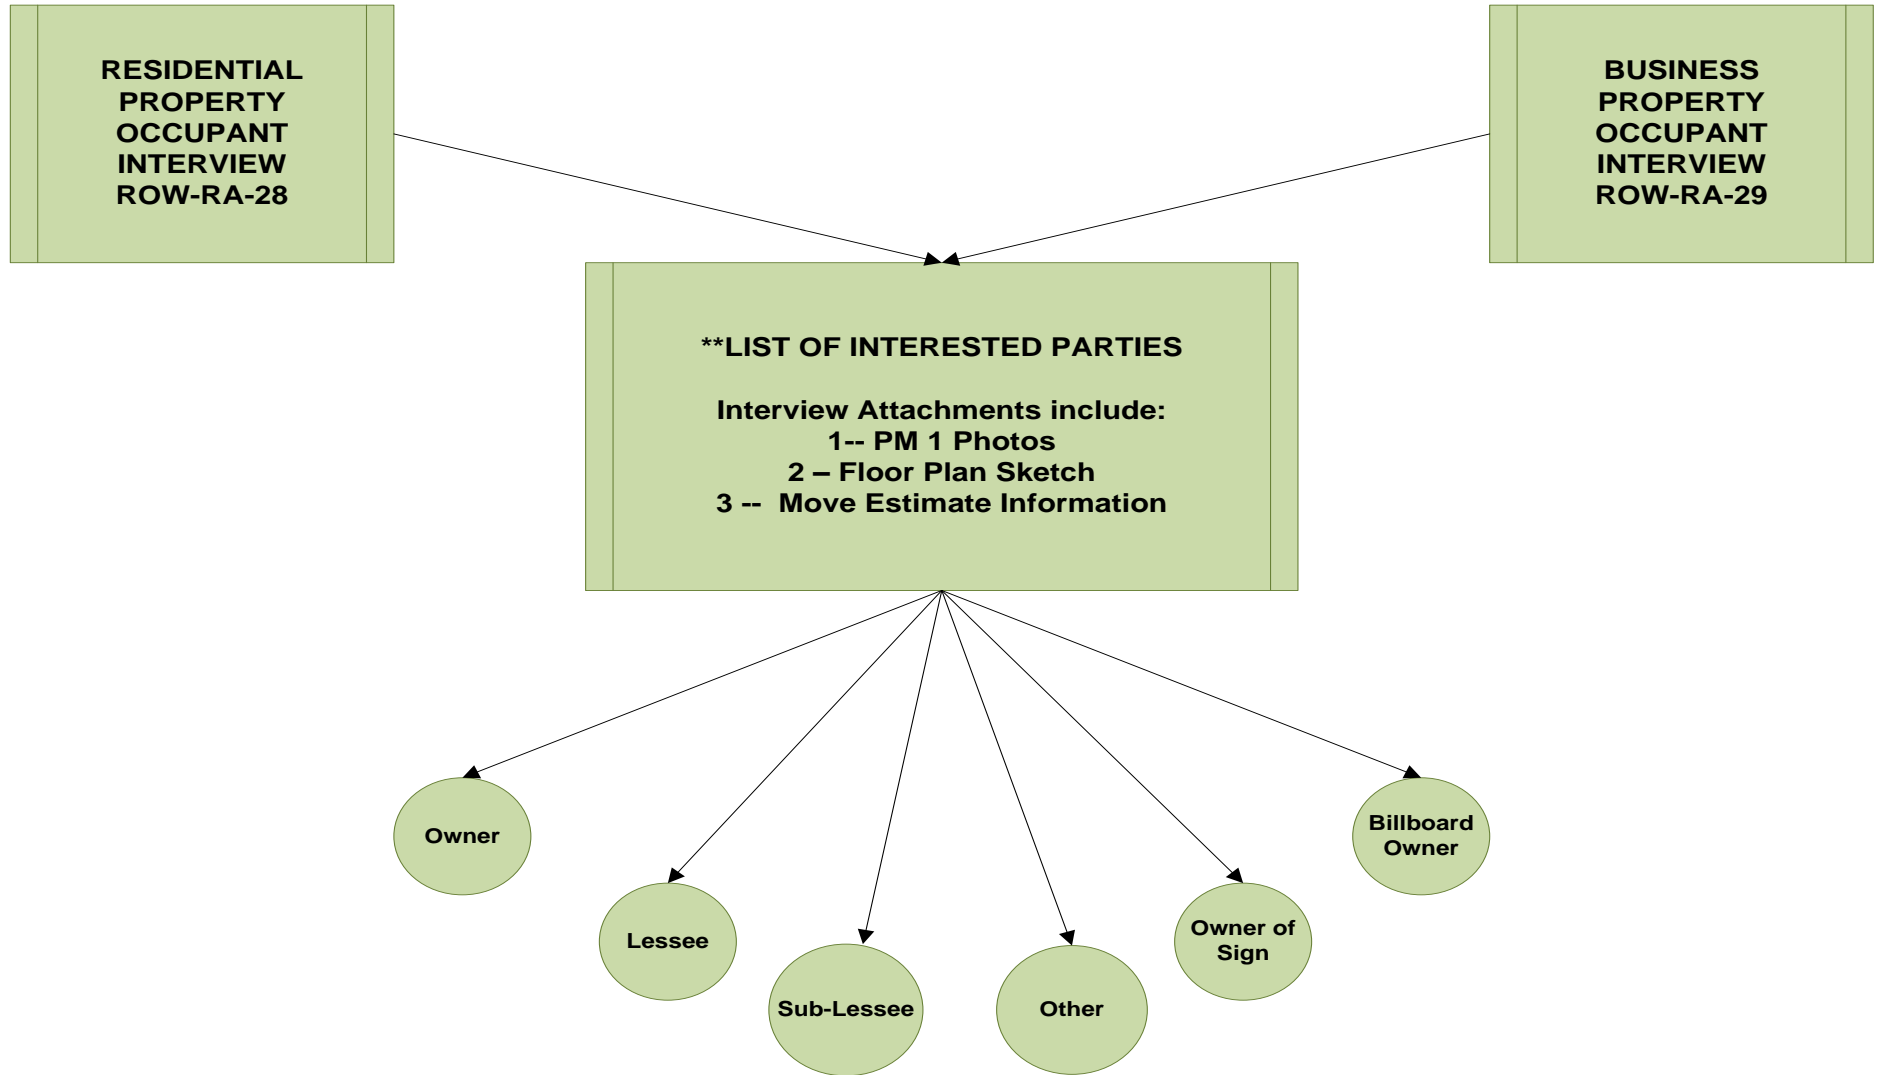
RESIDENTIAL PROPERTY OCCUPANT INTERVIEW ROW-RA-28

BUSINESS PROPERTY OCCUPANT INTERVIEW ROW-RA-29

**LIST OF INTERESTED PARTIES

Interview Attachments include:
1-- PM 1 Photos
2 – Floor Plan Sketch
3 -- Move Estimate Information

Owner

Lessee

Sub-Lessee

Other

Owner of Sign

Billboard Owner